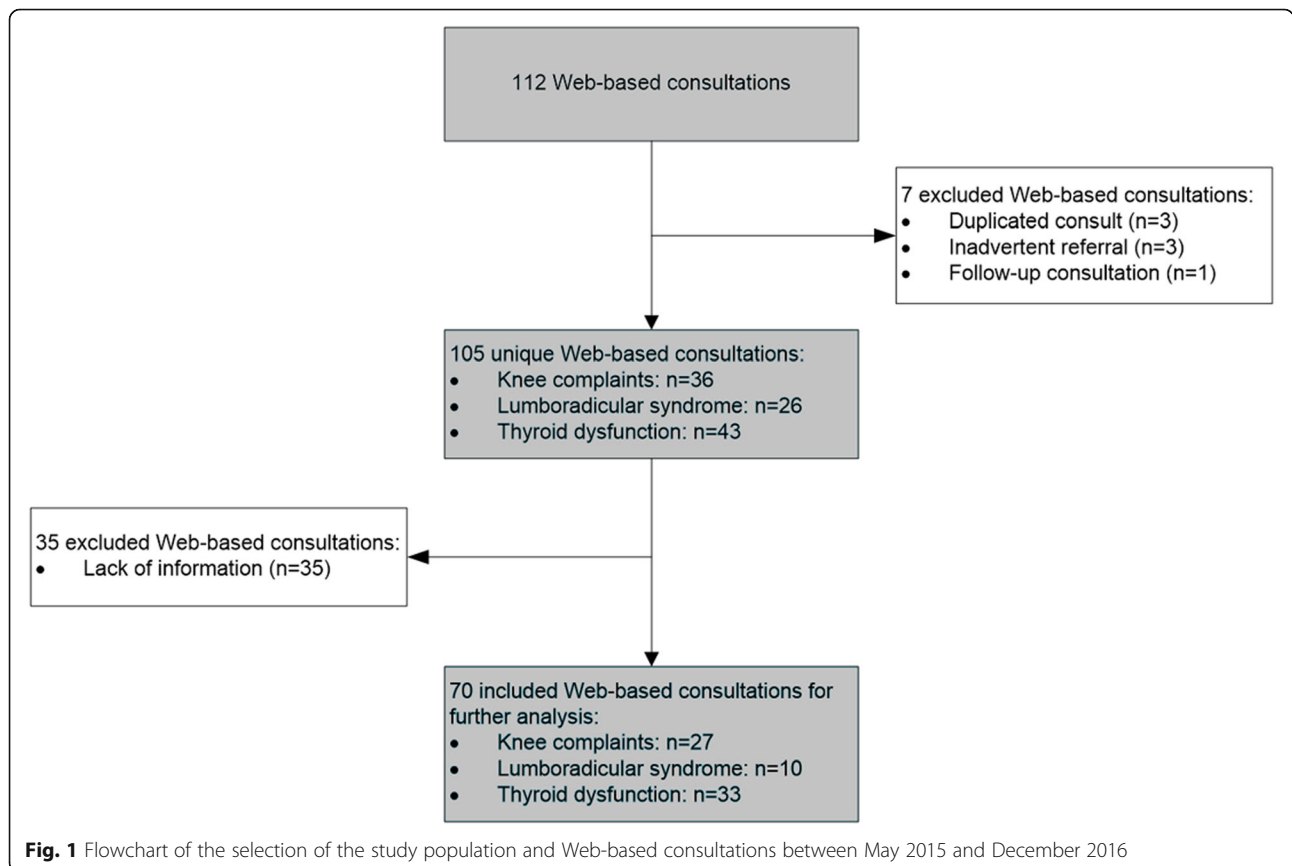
112 Web-based consultations

7 excluded Web-based consultations:
- Duplicated consult (n=3)
- Inadvertent referral (n=3)
- Follow-up consultation (n=1)

105 unique Web-based consultations:
- Knee complaints: n=36
- Lumboradicular syndrome: n=26
- Thyroid dysfunction: n=43

35 excluded Web-based consultations:
- Lack of information (n=35)

70 included Web-based consultations for further analysis:
- Knee complaints: n=27
- Lumboradicular syndrome: n=10
- Thyroid dysfunction: n=33

**Fig. 1** Flowchart of the selection of the study population and Web-based consultations between May 2015 and December 2016